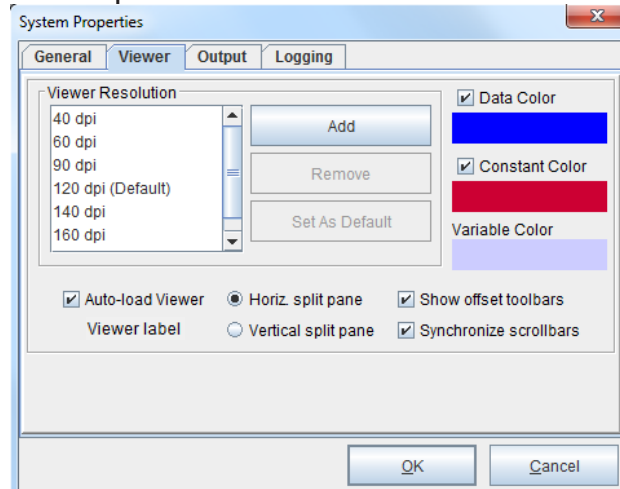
System Properties

General | Viewer | Output | Logging

Viewer Resolution

40 dpi
60 dpi
90 dpi
120 dpi (Default)
140 dpi
160 dpi

Add

Remove

Set As Default

☑ Data Color

☑ Constant Color

Variable Color

☑ Auto-load Viewer

Viewer label

◉ Horiz. split pane

○ Vertical split pane

☑ Show offset toolbars

☑ Synchronize scrollbars

OK

Cancel